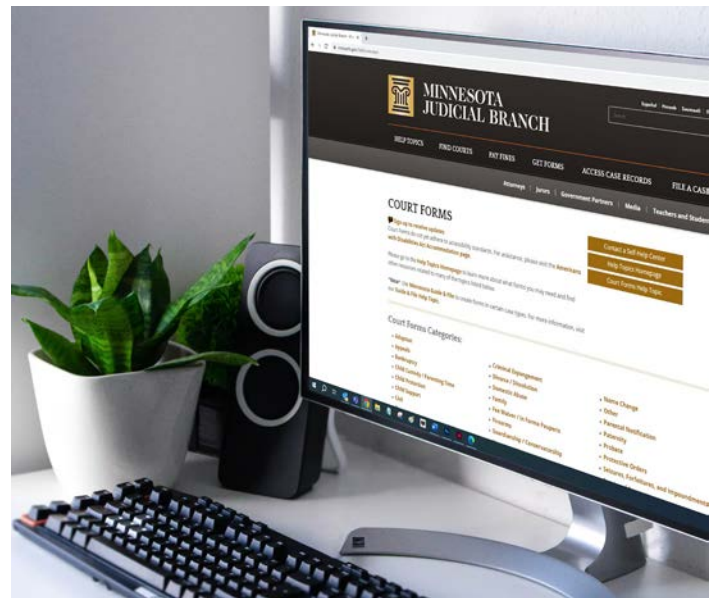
MINNESOTA
JUDICIAL BRANCH

Español Hmoob Soomaali

HELP TOPICS FIND COURTS PAY FINES GET FORMS ACCESS CASE RECORDS FILE A CASE

Attorneys | Jurors | Government Partners | Media | Teachers and Students

COURT FORMS

Sign up to receive updates
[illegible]

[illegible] Help Topics Homepage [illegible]

"New" Use Minnesota Guide & File to create forms in certain case types. For more information, visit our Guide & File Help Topic.

Contact a Self-Help Center
Help Topics Homepage
Court Forms Help Topic

Court Forms Categories:

• Adoption
• Appeals
• Bankruptcy
• Child Custody / Parenting Time
• Child Protection
• Child Support
• Civil

• Criminal Expungement
• Divorce / Dissolution
• Domestic Abuse
• Family
• Fee Waiver / In Forma Pauperis
• Firearms
• Guardianship / Conservatorship

• Name Change
• Other
• Parental Notification
• Paternity
• Probate
• Protective Orders
• Seizures, Forfeitures, and Impoundment